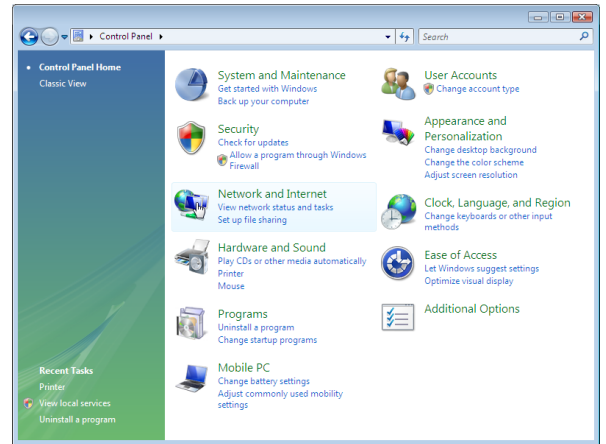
Control Panel

Search

Control Panel Home
Classic View

System and Maintenance
Get started with Windows
Back up your computer

Security
Check for updates
Allow a program through Windows Firewall

Network and Internet
View network status and tasks
Set up file sharing

Hardware and Sound
Play CDs or other media automatically
Printer
Mouse

Programs
Uninstall a program
Change startup programs

Mobile PC
Change battery settings
Adjust commonly used mobility settings

User Accounts
Change account type

Appearance and Personalization
Change desktop background
Change the color scheme
Adjust screen resolution

Clock, Language, and Region
Change keyboards or other input methods

Ease of Access
Let Windows suggest settings
Optimize visual display

Additional Options

Recent Tasks
Printer
View local services
Uninstall a program